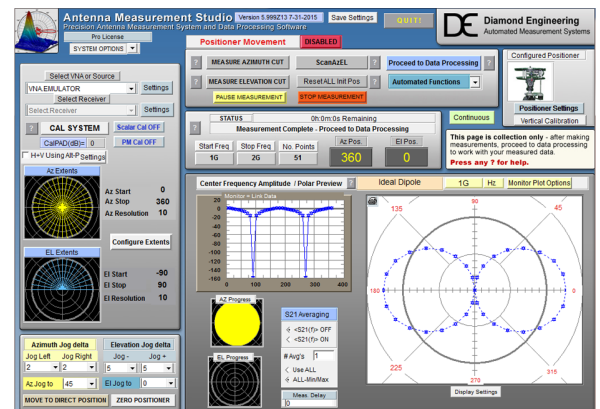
Antenna Measurement Studio Version 5.999Z13 7-31-2015 Save Settings QUIT!
Precision Antenna Measurement System and Data Processing Software
Pro License
SYSTEM OPTIONS
DE Diamond Engineering
Automated Measurement Systems

Positioner Movement DISABLED

Select VNA or Source
VNA EMULATOR Settings
Select Receiver
Select Receiver Settings
CAL SYSTEM Scalar Cal OFF
CalPAD(dB)= 0 PM Cal OFF
H+V Using Alt-P Settings

Az Extents
Az Start 0
Az Stop 360
Az Resolution 10
Configure Extents

EL Extents
El Start -90
El Stop 90
El Resolution 10

Azimuth Jog delta
Jog Left Jog Right
2 2
Az Jog to 45

Elevation Jog delta
Jog - Jog +
5 5
EL Jog to 0

MOVE TO DIRECT POSITION ZERO POSITIONER

? MEASURE AZIMUTH CUT ScanAzEL ? Proceed to Data Processing
? MEASURE ELEVATION CUT Reset ALL Init Pos ? Automated Functions
PAUSE MEASUREMENT STOP MEASUREMENT

STATUS 0h:0m:0s Remaining
? Measurement Complete - Proceed to Data Processing
Start Freq Stop Freq No. Points Az Pos. El Pos.
1G 2G 51 360 0

Continuous

Configured Positioner
Positioner Settings
Vertical Calibration

This page is collection only - after making measurements, proceed to data processing to work with your measured data.
Press any ? for help.

Center Frequency Amplitude / Polar Preview ? Ideal Dipole 1G Hz Monitor Plot Options

Monitor - Link Data
20 0 -20 -40 -60 -80 -100 -120 -140 -160
0 100 200 300 400

AZ Progress
EL Progress

S21 Averaging
<S21(f)> OFF
<S21(f)> ON
# Avg's 1
Use ALL
ALL-MinMax
Meas. Delay
0

135 90 45
180
225 270 315
Display Settings